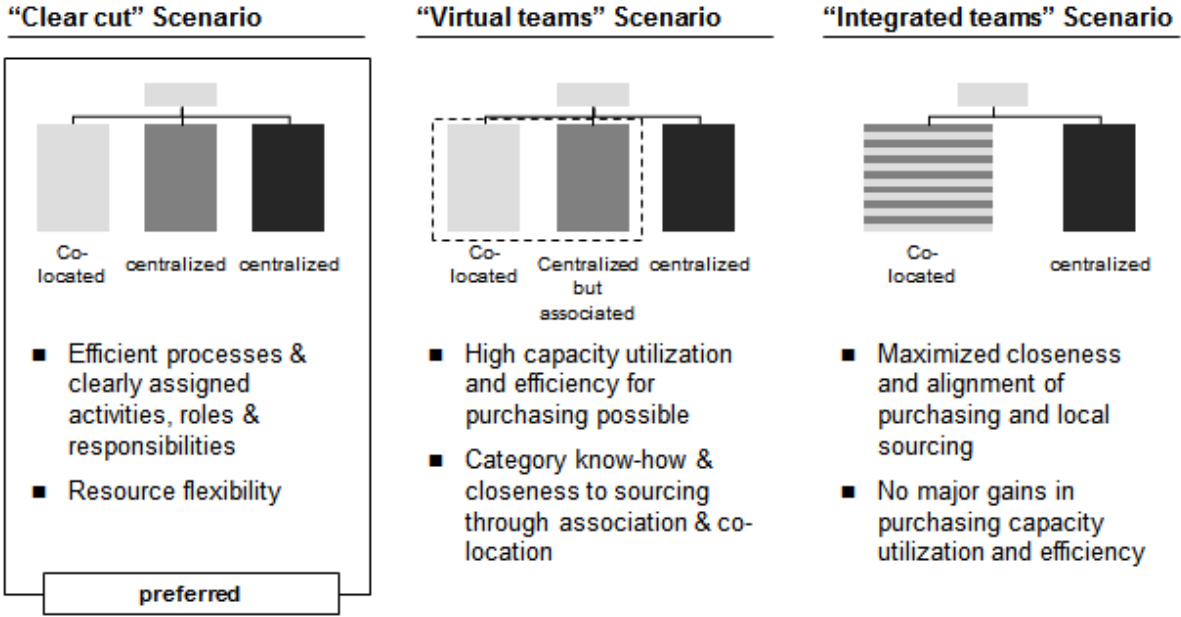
"Clear cut" Scenario

Co-located

centralized

centralized

- Efficient processes & clearly assigned activities, roles & responsibilities
- Resource flexibility

preferred

"Virtual teams" Scenario

Co-located

Centralized but associated

centralized

- High capacity utilization and efficiency for purchasing possible
- Category know-how & closeness to sourcing through association & co-location

"Integrated teams" Scenario

Co-located

centralized

- Maximized closeness and alignment of purchasing and local sourcing
- No major gains in purchasing capacity utilization and efficiency